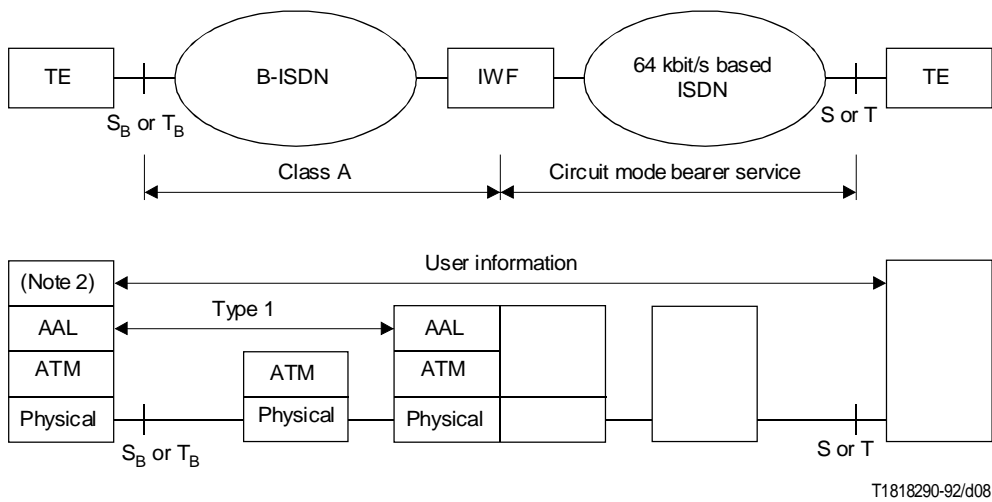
TE

B-ISDN

IWF

64 kbit/s based ISDN

TE

$S_B$ or $T_B$

S or T

Class A

Circuit mode bearer service

(Note 2)

User information

AAL

Type 1

AAL

ATM

ATM

ATM

Physical

Physical

Physical

$S_B$ or $T_B$

S or T

T1818290-92/d08